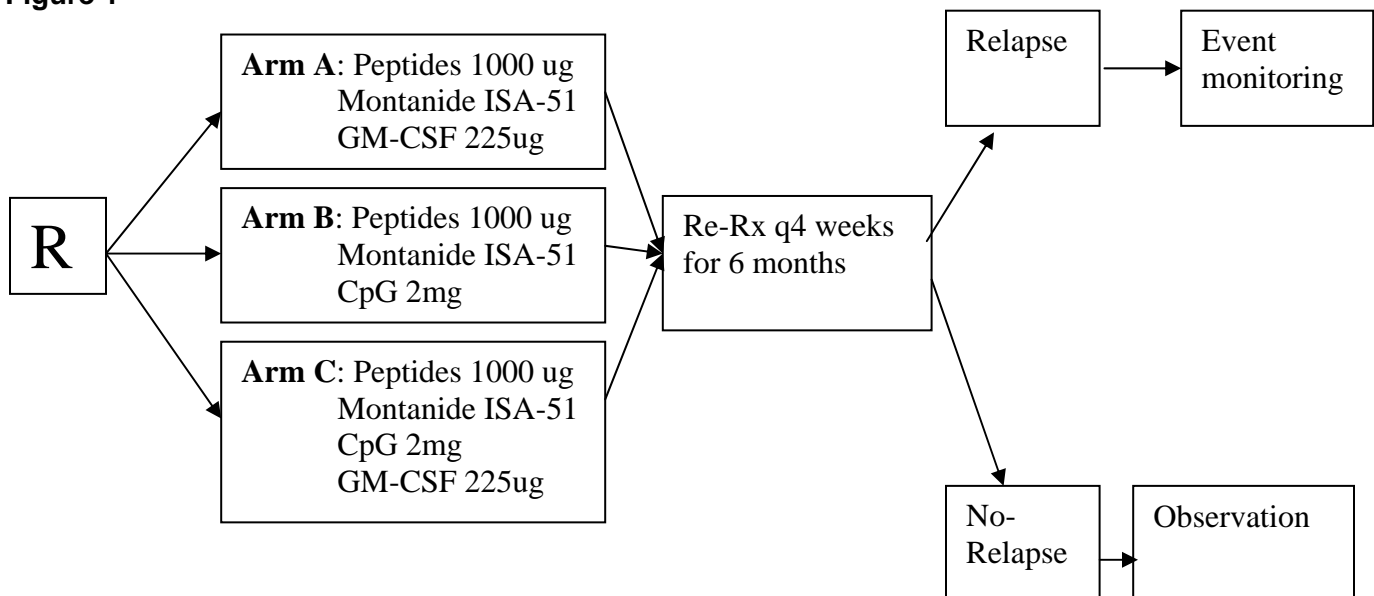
Figure 1

R

**Arm A**: Peptides 1000 ug
Montanide ISA-51
GM-CSF 225ug

**Arm B**: Peptides 1000 ug
Montanide ISA-51
CpG 2mg

**Arm C**: Peptides 1000 ug
Montanide ISA-51
CpG 2mg
GM-CSF 225ug

Re-Rx q4 weeks for 6 months

Relapse

Event monitoring

No-Relapse

Observation